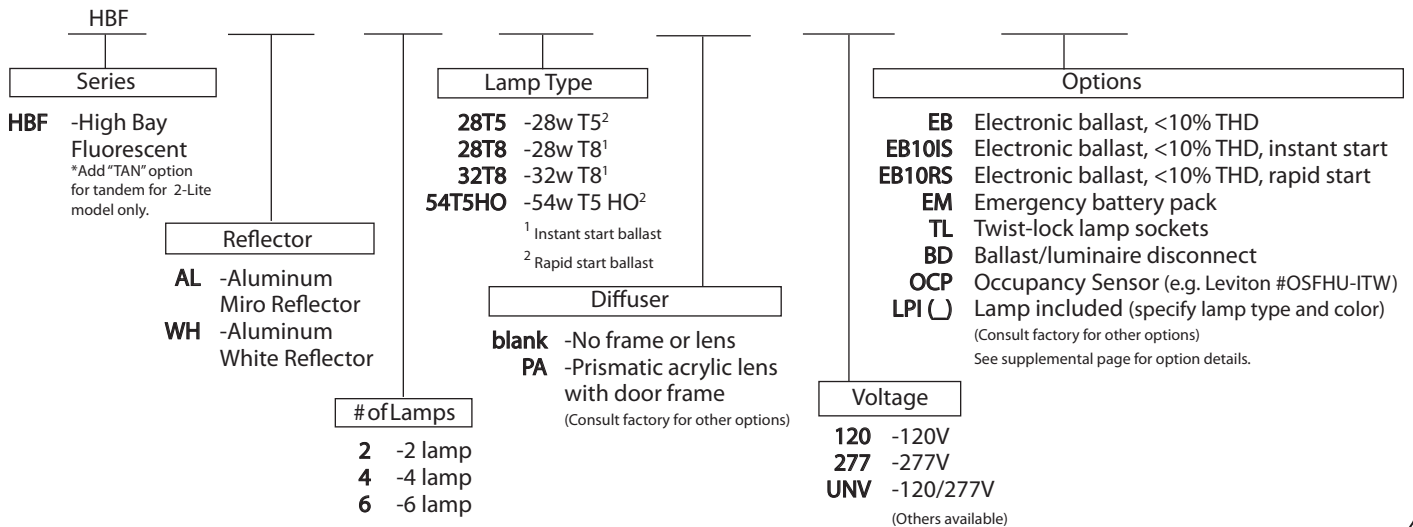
HBF

Series

**HBF** -High Bay Fluorescent
*Add "TAN" option for tandem for 2-Lite model only.

Reflector

**AL** -Aluminum Miro Reflector
**WH** -Aluminum White Reflector

# of Lamps

**2** -2 lamp
**4** -4 lamp
**6** -6 lamp

Lamp Type

**28T5** -28w T5$^2$
**28T8** -28w T8$^1$
**32T8** -32w T8$^1$
**54T5HO** -54w T5 HO$^2$
$^1$ Instant start ballast
$^2$ Rapid start ballast

Diffuser

**blank** -No frame or lens
**PA** -Prismatic acrylic lens with door frame
(Consult factory for other options)

Voltage

**120** -120V
**277** -277V
**UNV** -120/277V
(Others available)

Options

**EB** Electronic ballast, <10% THD
**EB10IS** Electronic ballast, <10% THD, instant start
**EB10RS** Electronic ballast, <10% THD, rapid start
**EM** Emergency battery pack
**TL** Twist-lock lamp sockets
**BD** Ballast/luminaire disconnect
**OCP** Occupancy Sensor (e.g. Leviton #OSFHU-ITW)
**LPI (\_)** Lamp included (specify lamp type and color)
(Consult factory for other options)
See supplemental page for option details.